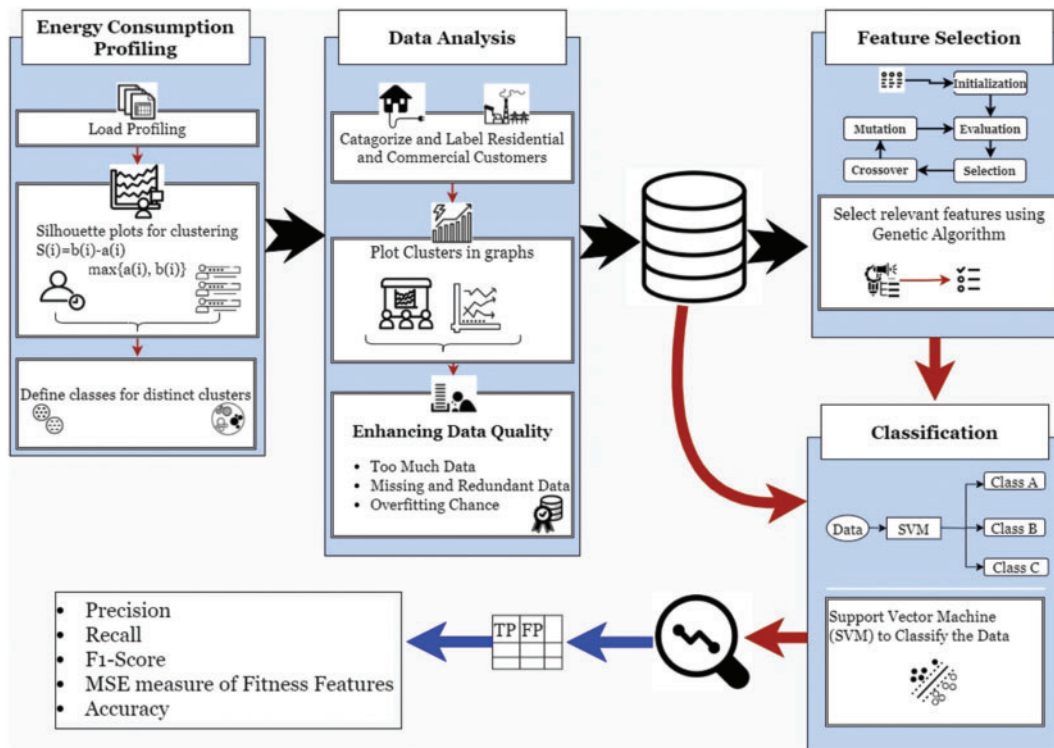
Energy Consumption Profiling

Load Profiling

Silhouette plots for clustering
S(i)=b(i)-a(i)
max{a(i), b(i)}

Define classes for distinct clusters

Data Analysis

Catagorize and Label Residential and Commercial Customers

Plot Clusters in graphs

Enhancing Data Quality

• Too Much Data
• Missing and Redundant Data
• Overfitting Chance

Feature Selection

Initialization
Evaluation
Selection
Crossover
Mutation

Select relevant features using Genetic Algorithm

Classification

Data
SVM
Class A
Class B
Class C

Support Vector Machine (SVM) to Classify the Data

| TP | FP |  |
|---|---|---|
|  |  |  |
|  |  |  |

• Precision
• Recall
• F1-Score
• MSE measure of Fitness Features
• Accuracy